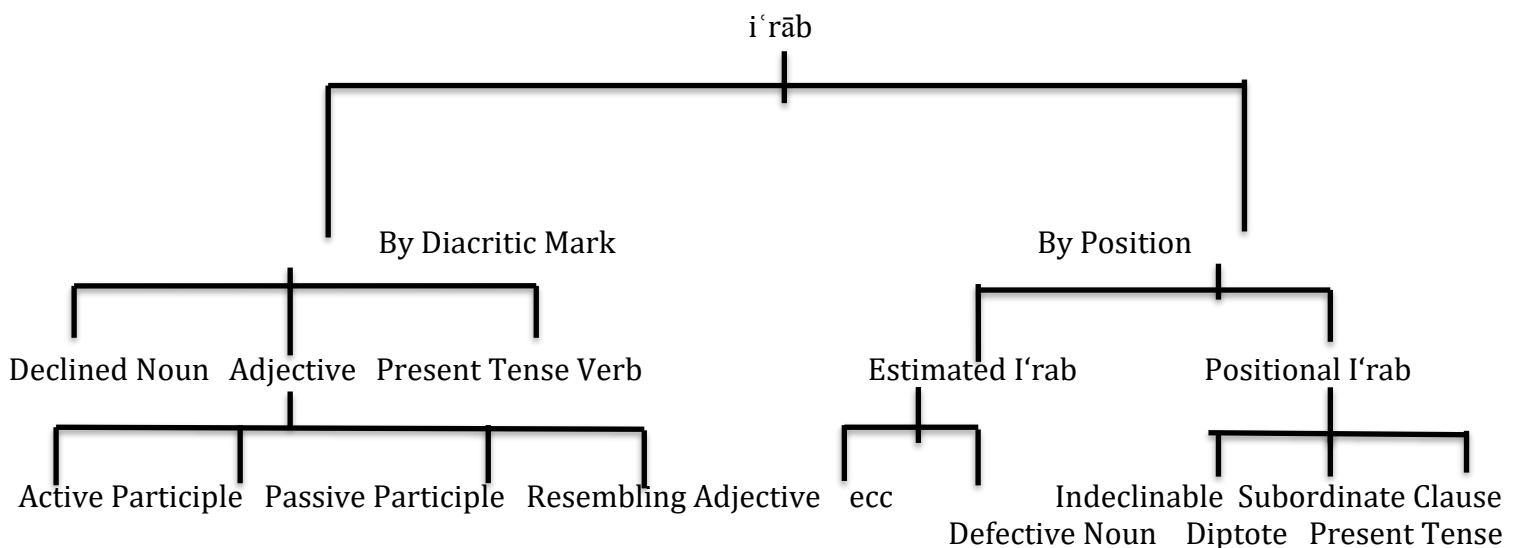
iʿrāb

By Diacritic Mark

By Position

Declined Noun Adjective Present Tense Verb

Estimated I‘rab Positional I‘rab

Active Participle Passive Participle Resembling Adjective

ecc

Defective Noun

Indeclinable Diptote

Subordinate Clause Present Tense